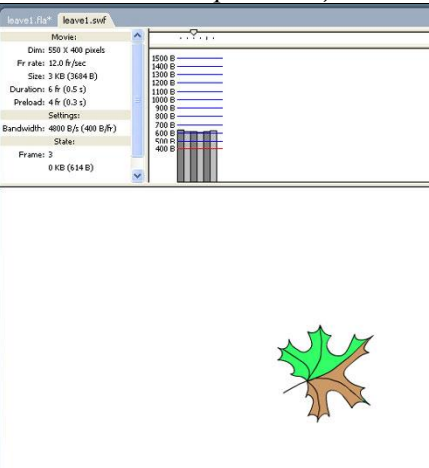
leave1.fla* leave1.swf

Movie:
Dim: 550 X 400 pixels
Fr rate: 12.0 fr/sec
Size: 3 KB (3684 B)
Duration: 6 fr (0.5 s)
Preload: 4 fr (0.3 s)
Settings:
Bandwidth: 4800 B/s (400 B/fr)
State:
Frame: 3
0 KB (614 B)

1500 B
1400 B
1300 B
1200 B
1100 B
1000 B
900 B
800 B
700 B
600 B
500 B
400 B